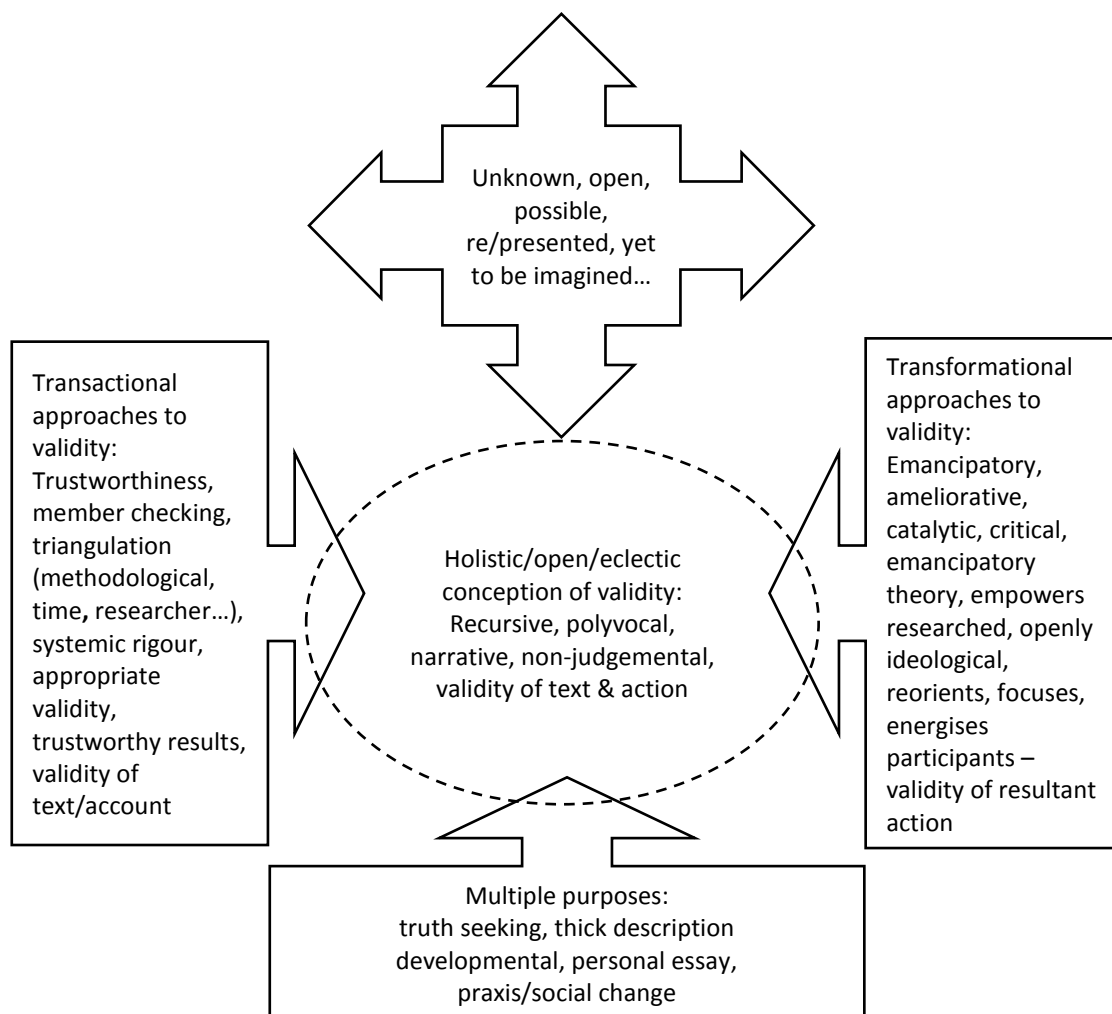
Unknown, open, possible, re/presented, yet to be imagined…

Transactional approaches to validity: Trustworthiness, member checking, triangulation (methodological, time, researcher…), systemic rigour, appropriate validity, trustworthy results, validity of text/account

Holistic/open/eclectic conception of validity: Recursive, polyvocal, narrative, non-judgemental, validity of text & action

Transformational approaches to validity: Emancipatory, ameliorative, catalytic, critical, emancipatory theory, empowers researched, openly ideological, reorients, focuses, energises participants – validity of resultant action

Multiple purposes: truth seeking, thick description developmental, personal essay, praxis/social change